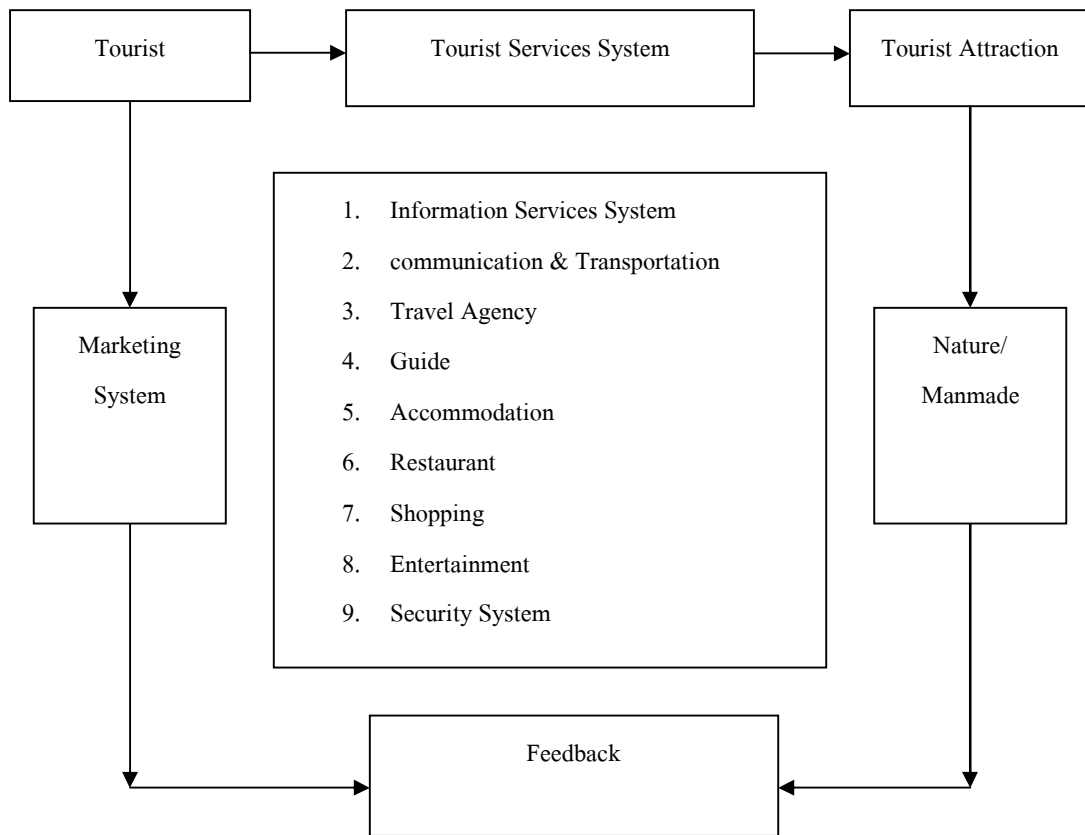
Tourist

Tourist Services System

Tourist Attraction

1. Information Services System
2. communication & Transportation
3. Travel Agency
4. Guide
5. Accommodation
6. Restaurant
7. Shopping
8. Entertainment
9. Security System

Marketing System

Nature/ Manmade

Feedback